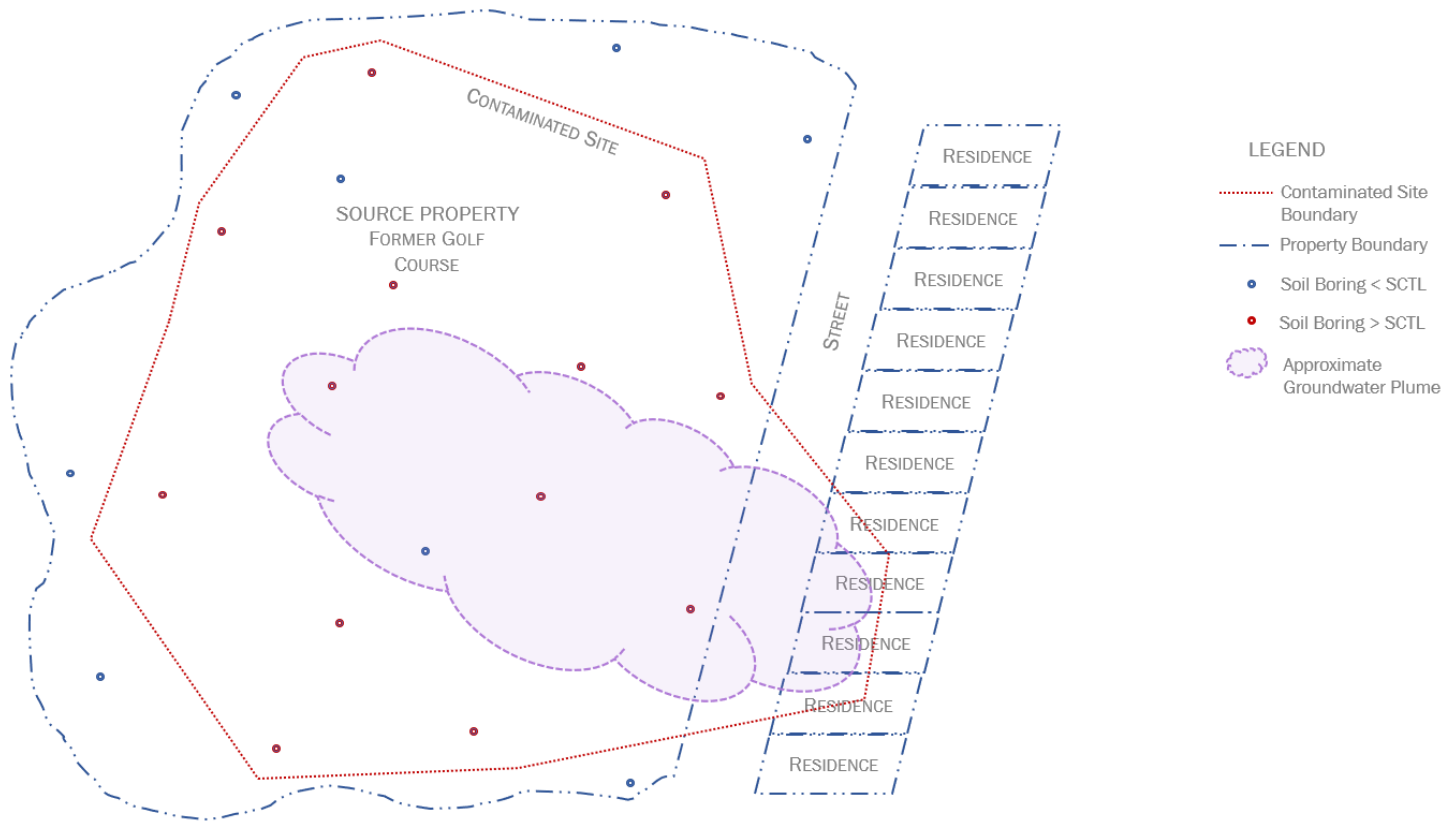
Contaminated Site

Source Property
Former Golf Course

Street

Residence
Residence
Residence
Residence
Residence
Residence
Residence
Residence
Residence
Residence
Residence

LEGEND
Contaminated Site Boundary
Property Boundary
Soil Boring < SCTL
Soil Boring > SCTL
Approximate Groundwater Plume